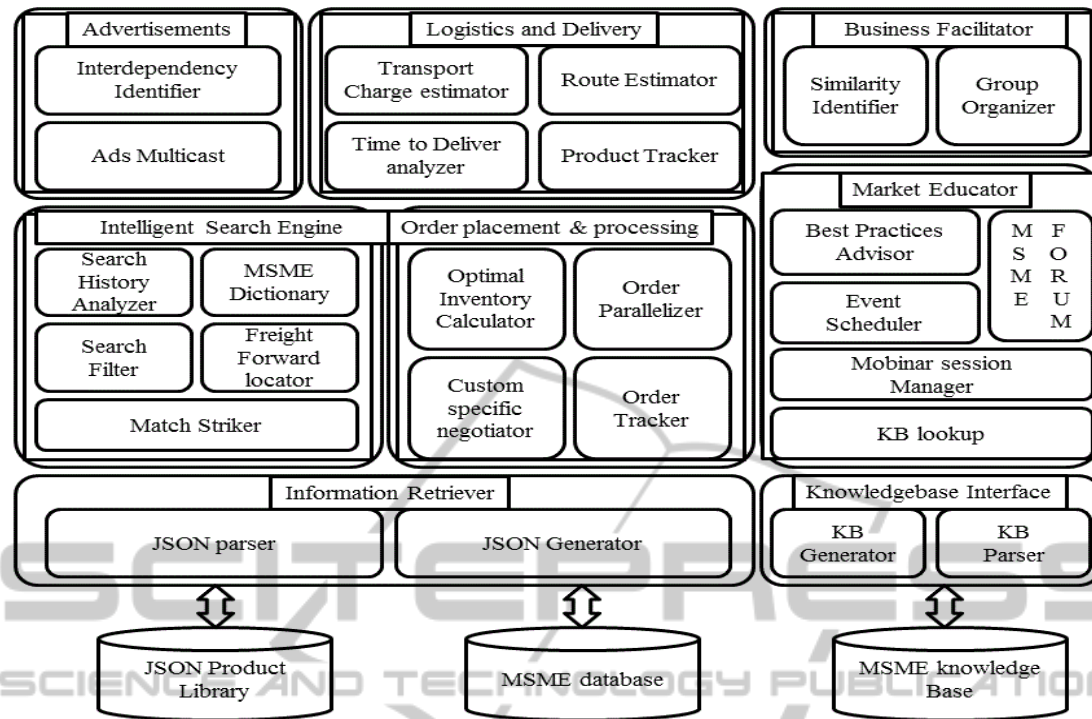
Advertisements

Interdependency Identifier

Ads Multicast

Logistics and Delivery

Transport Charge estimator

Route Estimator

Time to Deliver analyzer

Product Tracker

Business Facilitator

Similarity Identifier

Group Organizer

Intelligent Search Engine

Search History Analyzer

MSME Dictionary

Search Filter

Freight Forward locator

Match Striker

Order placement & processing

Optimal Inventory Calculator

Order Parallelizer

Custom specific negotiator

Order Tracker

Market Educator

Best Practices Advisor

MSME FORUM

Event Scheduler

Mobinar session Manager

KB lookup

Information Retriever

JSON parser

JSON Generator

Knowledgebase Interface

KB Generator

KB Parser

JSON Product Library

MSME database

MSME knowledge Base

SCIENCE AND TECHNOLOGY PUBLICATIONS